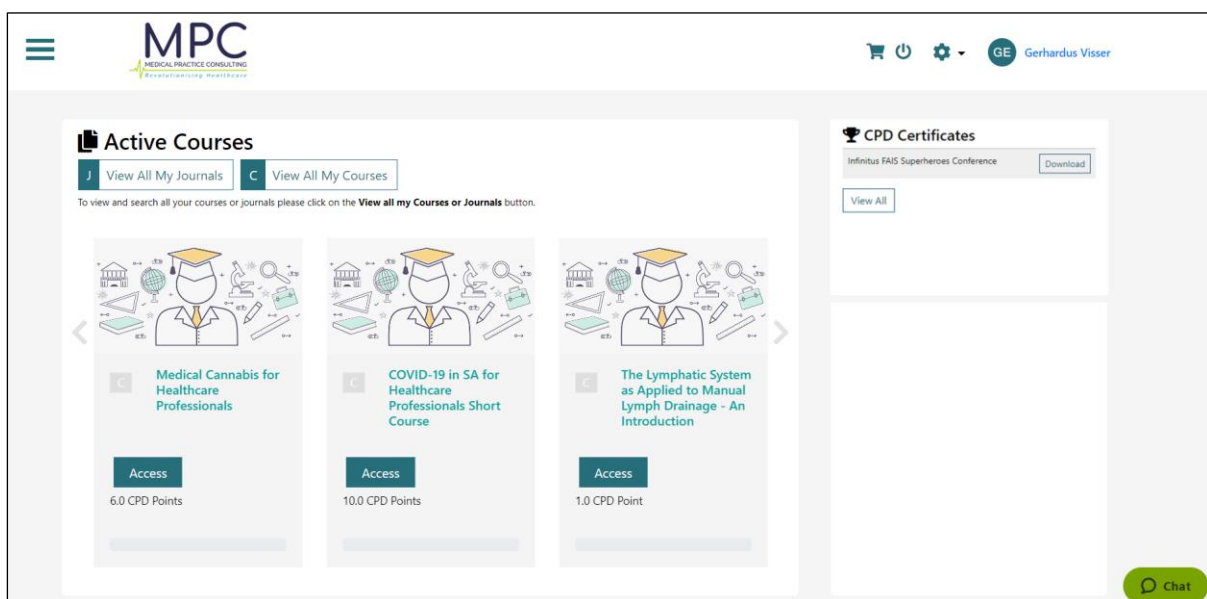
MPC
MEDICAL PRACTICE CONSULTING
Revolutionising Healthcare

GE Gerhardus Visser

Active Courses

J View All My Journals C View All My Courses

To view and search all your courses or journals please click on the **View all my Courses or Journals** button.

C Medical Cannabis for Healthcare Professionals
Access
6.0 CPD Points

C COVID-19 in SA for Healthcare Professionals Short Course
Access
10.0 CPD Points

C The Lymphatic System as Applied to Manual Lymph Drainage - An Introduction
Access
1.0 CPD Point

CPD Certificates

Infinitus FAIS Superheroes Conference Download

View All

Chat